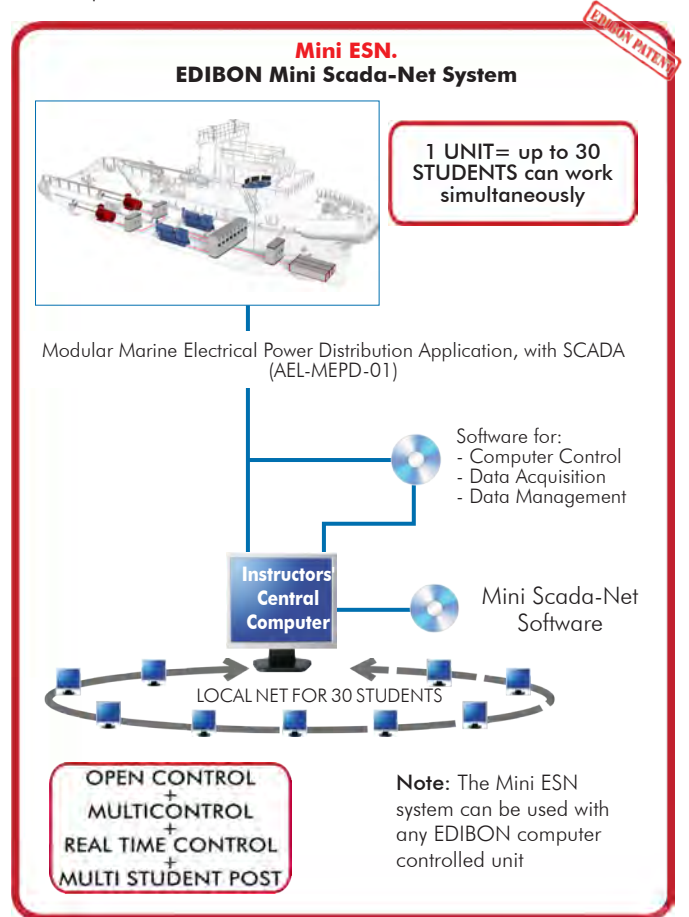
EDIBON PATENT

Mini ESN.
EDIBON Mini Scada-Net System

1 UNIT= up to 30 STUDENTS can work simultaneously

Modular Marine Electrical Power Distribution Application, with SCADA (AEL-MEPD-01)

Software for:
- Computer Control
- Data Acquisition
- Data Management

Instructors Central Computer

Mini Scada-Net Software

LOCAL NET FOR 30 STUDENTS

OPEN CONTROL
+
MULTICONTROL
+
REAL TIME CONTROL
+
MULTI STUDENT POST

Note: The Mini ESN system can be used with any EDIBON computer controlled unit